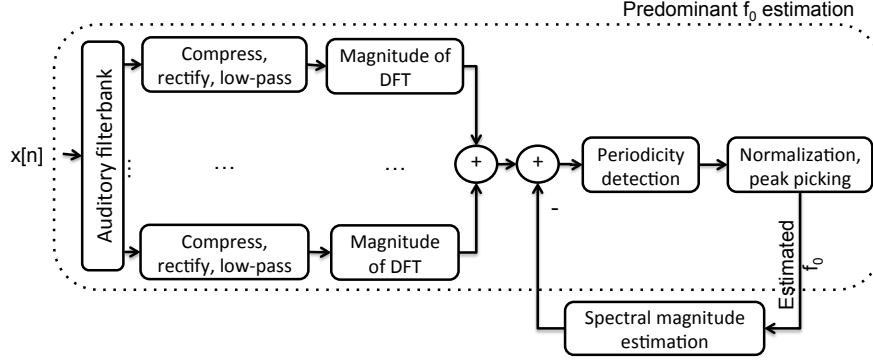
Predominant $f_0$ estimation

x[n]

Auditory filterbank

Compress, rectify, low-pass

Magnitude of DFT

…

…

Compress, rectify, low-pass

Magnitude of DFT

+

+

-

Periodicity detection

Normalization, peak picking

Estimated $f_0$

Spectral magnitude estimation